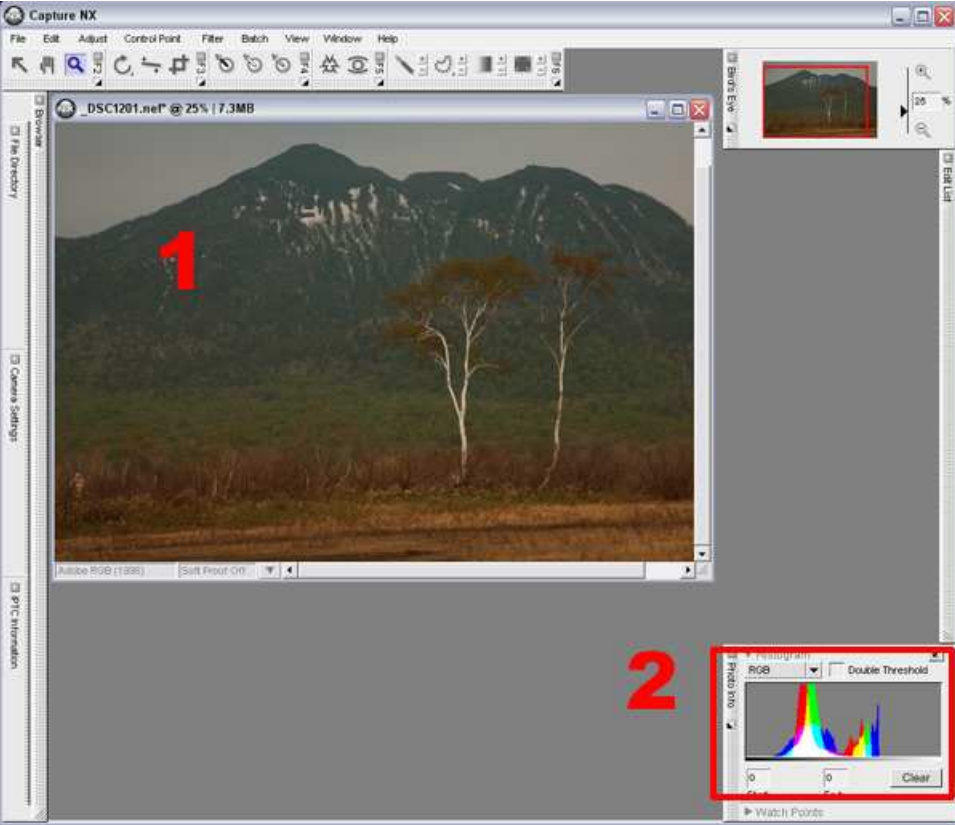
Capture NX

File Edit Adjust Control Point Filter Batch View Window Help

Browser

File Directory

Camera Settings

IPTC Information

_DSC1201.nef* @ 25% | 7.3MB

1

Adobe RGB (1998) Soft Proof Off

Bird's Eye

25 %

Edit List

2

Photo Info

Histogram

RGB

Double Threshold

0

0

Clear

Start

End

Watch Points